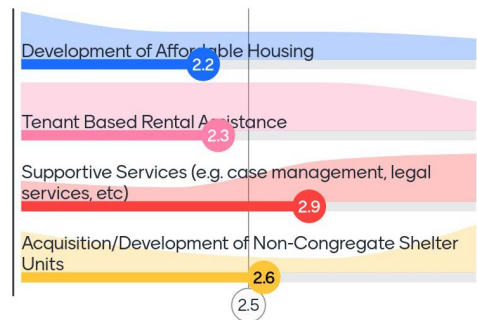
Development of Affordable Housing
2.2
Tenant Based Rental Assistance
2.3
Supportive Services (e.g. case management, legal services, etc)
2.9
Acquisition/Development of Non-Congregate Shelter Units
2.6
2.5